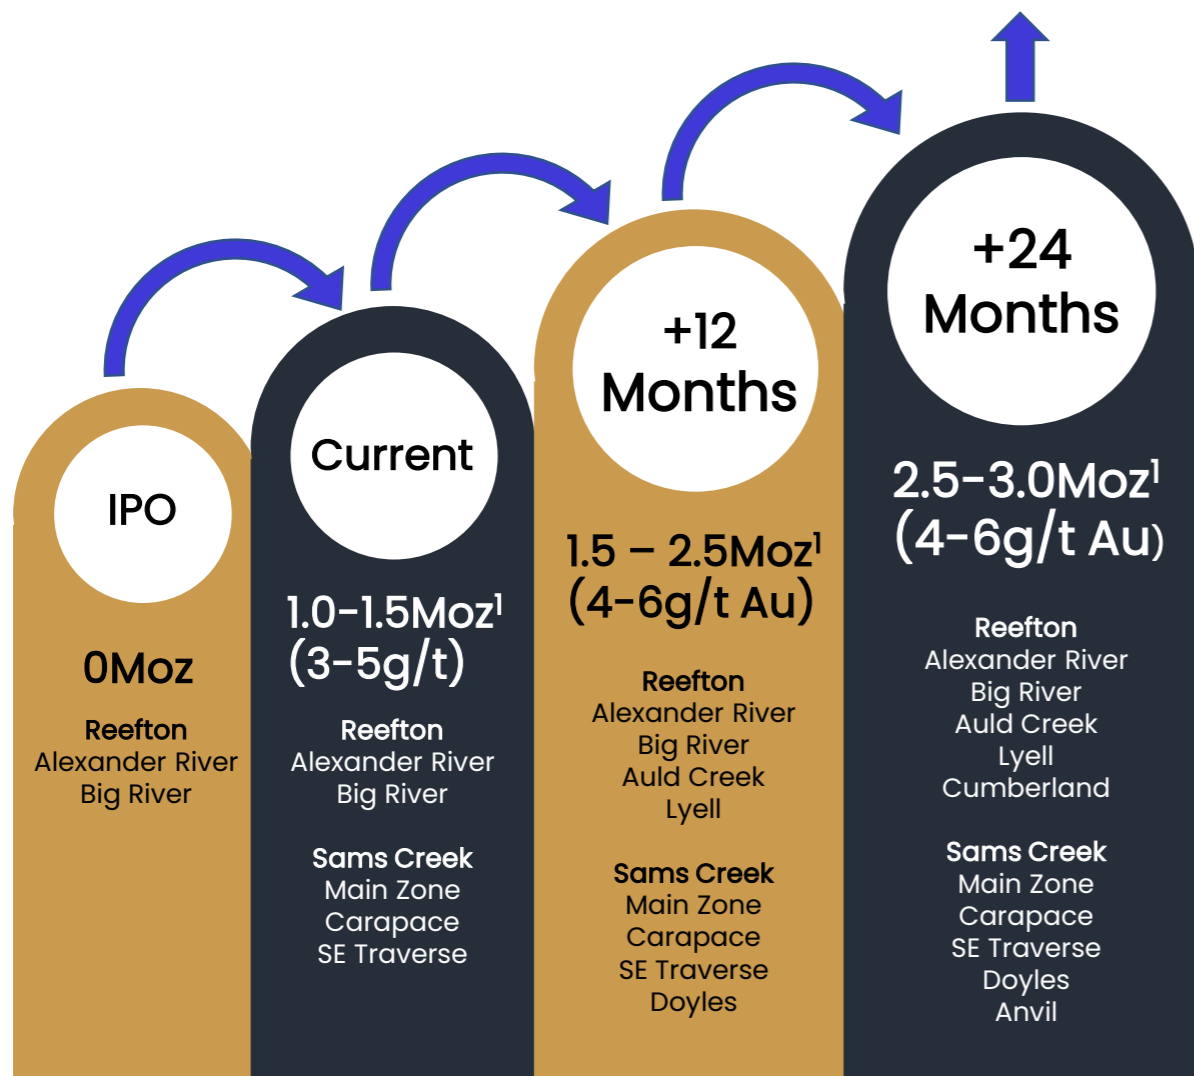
IPO

0Moz

Reefton
Alexander River
Big River

Current

1.0-1.5Moz$^1$
(3-5g/t)

Reefton
Alexander River
Big River

Sams Creek
Main Zone
Carapace
SE Traverse

+12
Months

1.5 – 2.5Moz$^1$
(4-6g/t Au)

Reefton
Alexander River
Big River
Auld Creek
Lyell

Sams Creek
Main Zone
Carapace
SE Traverse
Doyles

+24
Months

2.5-3.0Moz$^1$
(4-6g/t Au)

Reefton
Alexander River
Big River
Auld Creek
Lyell
Cumberland

Sams Creek
Main Zone
Carapace
SE Traverse
Doyles
Anvil